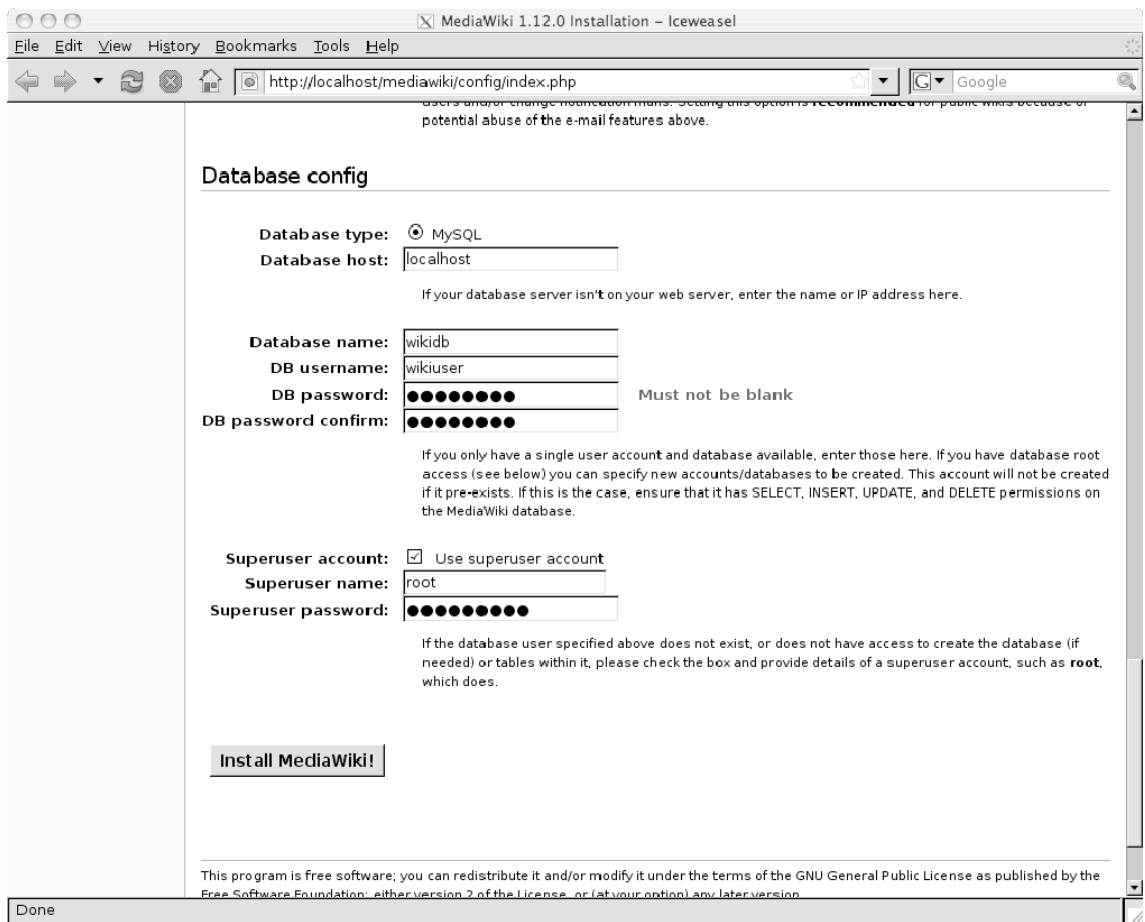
MediaWiki 1.12.0 Installation – Iceweasel

File Edit View History Bookmarks Tools Help

http://localhost/mediawiki/config/index.php

Google

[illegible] Setting this option is recommended for public wikis because of potential abuse of the e-mail features above.

Database config

Database type: MySQL

Database host: localhost

If your database server isn't on your web server, enter the name or IP address here.

Database name: wikidb

DB username: wikiuser

DB password: ●●●●●●●● Must not be blank

DB password confirm: ●●●●●●●●

If you only have a single user account and database available, enter those here. If you have database root access (see below) you can specify new accounts/databases to be created. This account will not be created if it pre-exists. If this is the case, ensure that it has SELECT, INSERT, UPDATE, and DELETE permissions on the MediaWiki database.

Superuser account: Use superuser account

Superuser name: root

Superuser password: ●●●●●●●●●●

If the database user specified above does not exist, or does not have access to create the database (if needed) or tables within it, please check the box and provide details of a superuser account, such as root, which does.

Install MediaWiki!

This program is free software; you can redistribute it and/or modify it under the terms of the GNU General Public License as published by the Free Software Foundation; either version 2 of the License, or (at your option) any later version.

Done